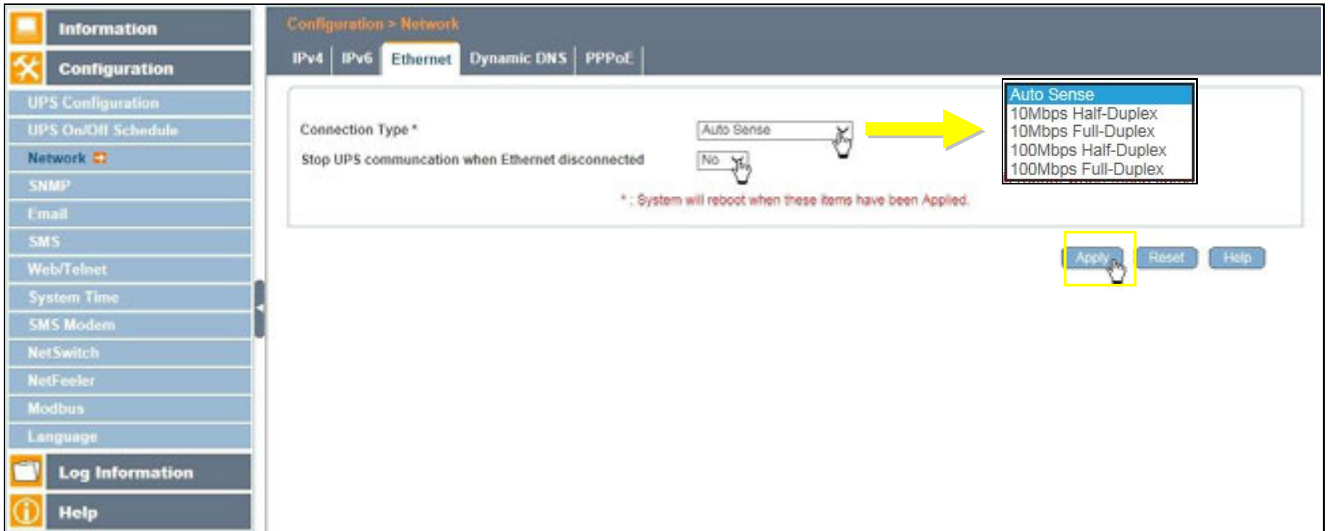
Information
Configuration
UPS Configuration
UPS On/Off Schedule
Network
SNMP
Email
SMS
Web/Telnet
System Time
SMS Modem
NetSwitch
NetFeeler
Modbus
Language
Log Information
Help

Configuration > Network

IPv4 | IPv6 | Ethernet | Dynamic DNS | PPPoE

Connection Type * Auto Sense
Stop UPS communcation when Ethernet disconnected No

Auto Sense
10Mbps Half-Duplex
10Mbps Full-Duplex
100Mbps Half-Duplex
100Mbps Full-Duplex

* : System will reboot when these items have been Applied.

Apply Reset Help